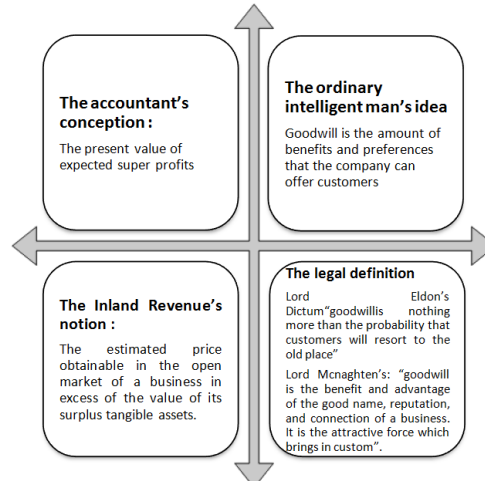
The accountant's conception :

The present value of expected super profits

The ordinary intelligent man's idea

Goodwill is the amount of benefits and preferences that the company can offer customers

The Inland Revenue's notion :

The estimated price obtainable in the open market of a business in excess of the value of its surplus tangible assets.

The legal definition

Lord Eldon's Dictum"goodwillis nothing more than the probability that customers will resort to the old place"

Lord Mcnaghten's: "goodwill is the benefit and advantage of the good name, reputation, and connection of a business. It is the attractive force which brings in custom".